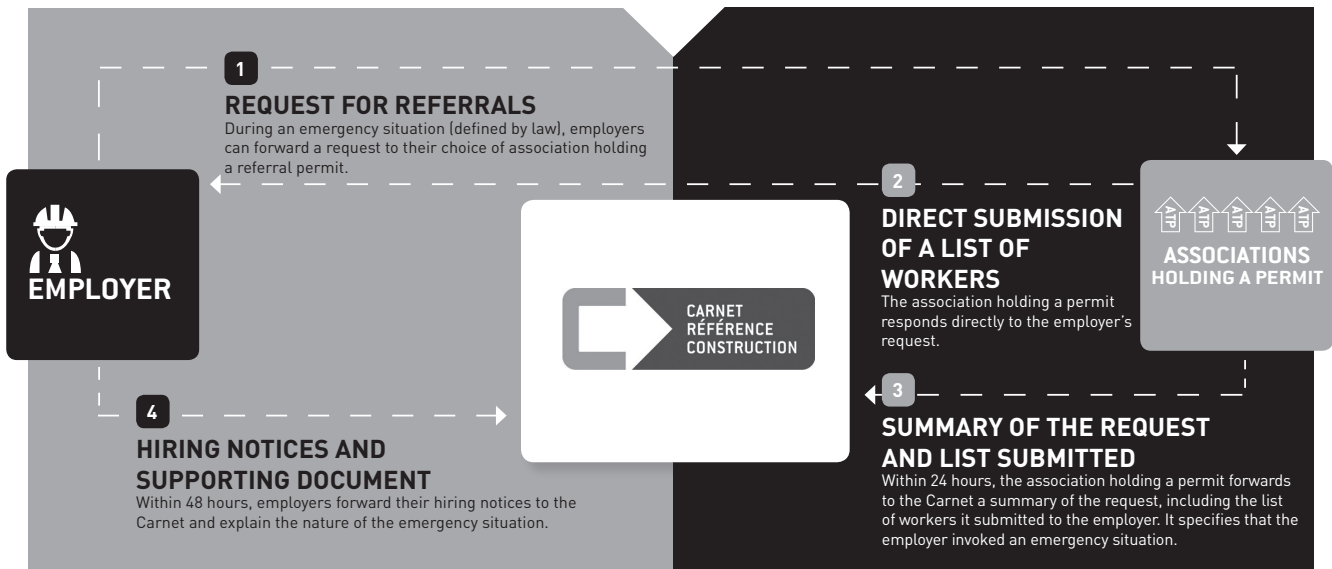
1

REQUEST FOR REFERRALS

During an emergency situation (defined by law), employers can forward a request to their choice of association holding a referral permit.

EMPLOYER

2

DIRECT SUBMISSION OF A LIST OF WORKERS

The association holding a permit responds directly to the employer's request.

ATP ATP ATP ATP ATP

ASSOCIATIONS HOLDING A PERMIT

CARNET RÉFÉRENCE CONSTRUCTION

3

SUMMARY OF THE REQUEST AND LIST SUBMITTED

Within 24 hours, the association holding a permit forwards to the Carnet a summary of the request, including the list of workers it submitted to the employer. It specifies that the employer invoked an emergency situation.

4

HIRING NOTICES AND SUPPORTING DOCUMENT

Within 48 hours, employers forward their hiring notices to the Carnet and explain the nature of the emergency situation.